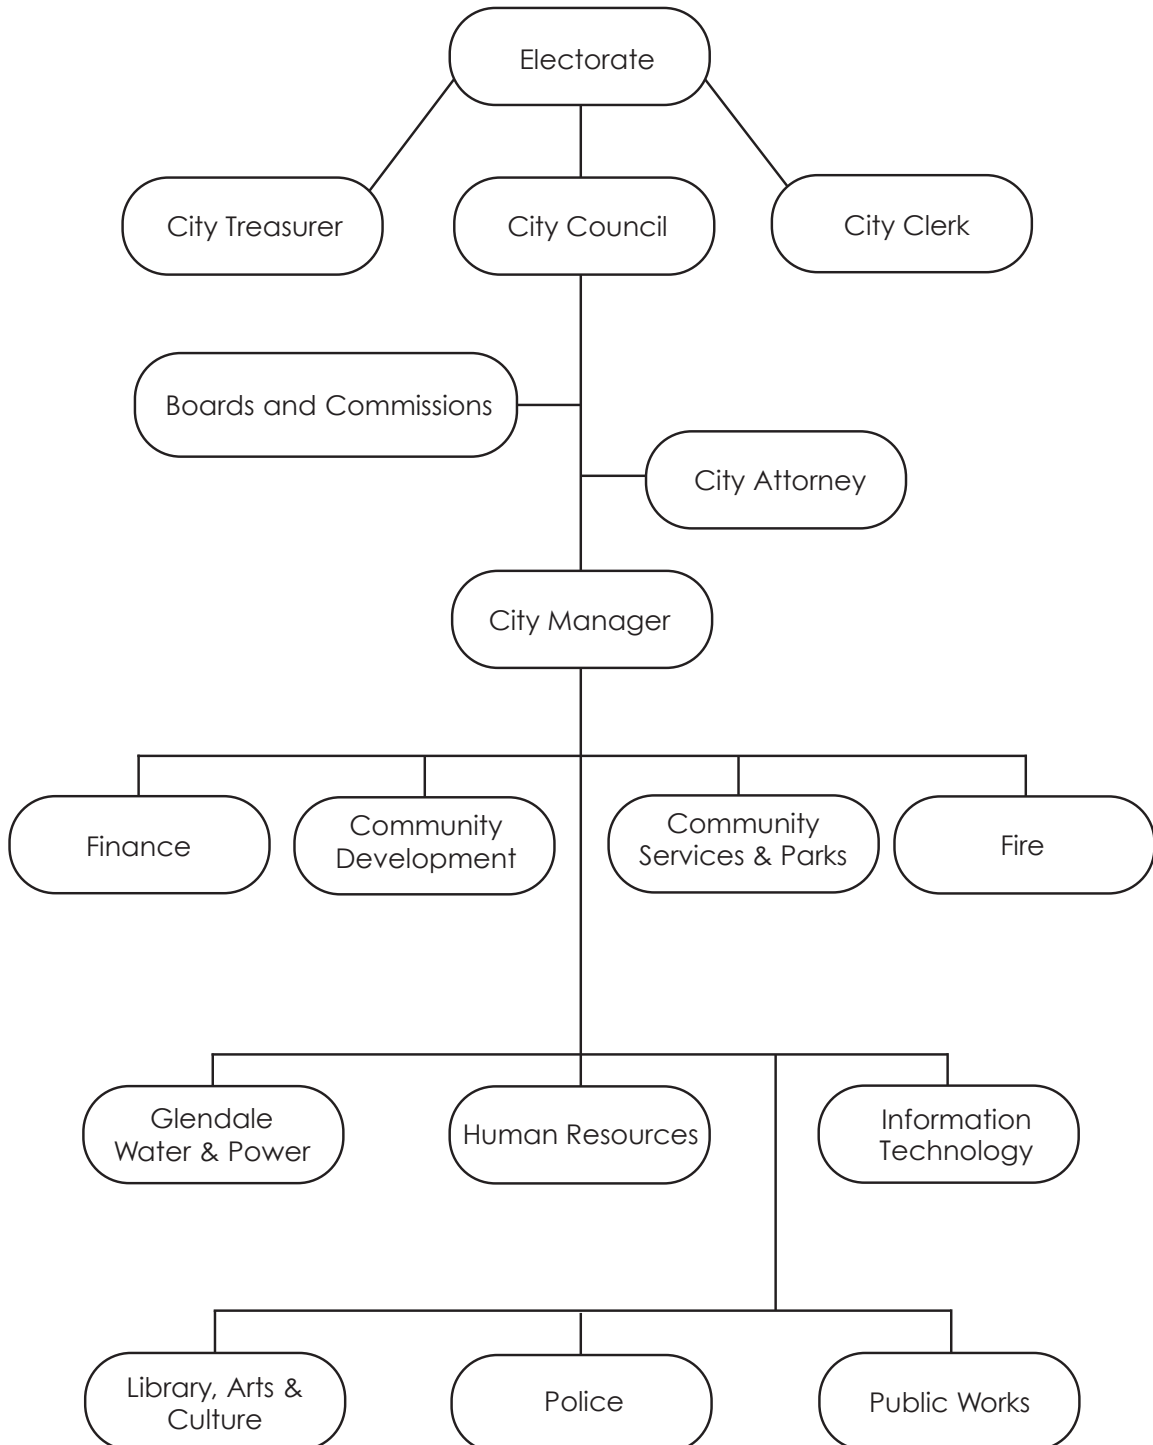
Electorate

City Treasurer

City Council

City Clerk

Boards and Commissions

City Attorney

City Manager

Finance

Community Development

Community Services & Parks

Fire

Glendale Water & Power

Human Resources

Information Technology

Library, Arts & Culture

Police

Public Works